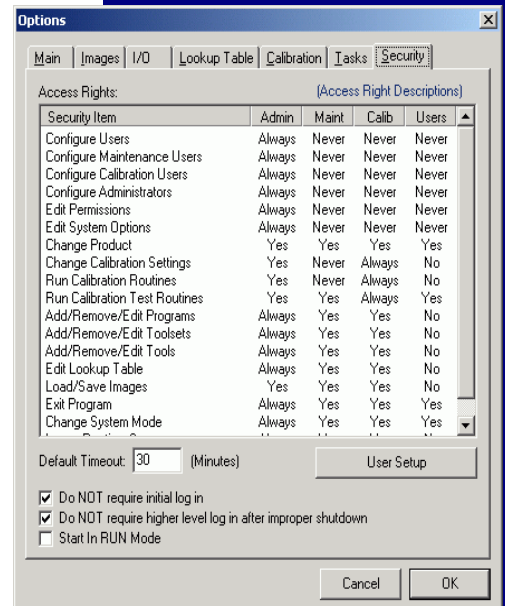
Options

Main | Images | I/O | Lookup Table | Calibration | Tasks | Security

Access Rights:

(Access Right Descriptions)

| Security Item | Admin | Maint | Calib | Users |
|---|---|---|---|---|
| Configure Users | Always | Never | Never | Never |
| Configure Maintenance Users | Always | Never | Never | Never |
| Configure Calibration Users | Always | Never | Never | Never |
| Configure Administrators | Always | Never | Never | Never |
| Edit Permissions | Always | Never | Never | Never |
| Edit System Options | Always | Never | Never | Never |
| Change Product | Yes | Yes | Yes | Yes |
| Change Calibration Settings | Yes | Never | Always | No |
| Run Calibration Routines | Yes | Never | Always | No |
| Run Calibration Test Routines | Yes | Yes | Always | Yes |
| Add/Remove/Edit Programs | Always | Yes | Yes | No |
| Add/Remove/Edit Toolsets | Always | Yes | Yes | No |
| Add/Remove/Edit Tools | Always | Yes | Yes | No |
| Edit Lookup Table | Always | Yes | Yes | No |
| Load/Save Images | Yes | Yes | Yes | No |
| Exit Program | Always | Yes | Yes | Yes |
| Change System Mode | Always | Yes | Yes | Yes |
| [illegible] | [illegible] | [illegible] | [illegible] | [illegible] |

Default Timeout: 30 (Minutes)

User Setup

☑ Do NOT require initial log in
☑ Do NOT require higher level log in after improper shutdown
☐ Start In RUN Mode

Cancel
OK